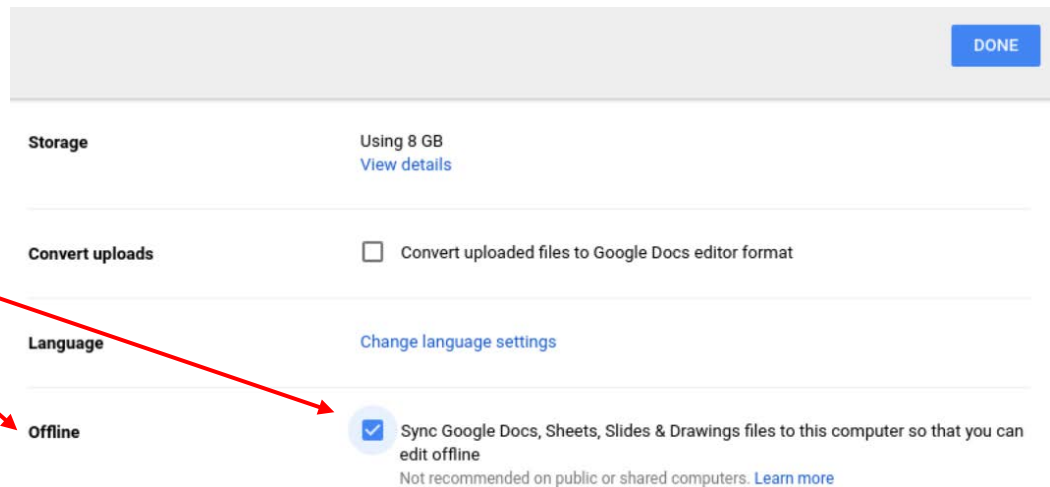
DONE

Storage

Using 8 GB
View details

Convert uploads

Convert uploaded files to Google Docs editor format

Language

Change language settings

Offline

Sync Google Docs, Sheets, Slides & Drawings files to this computer so that you can edit offline
Not recommended on public or shared computers. Learn more